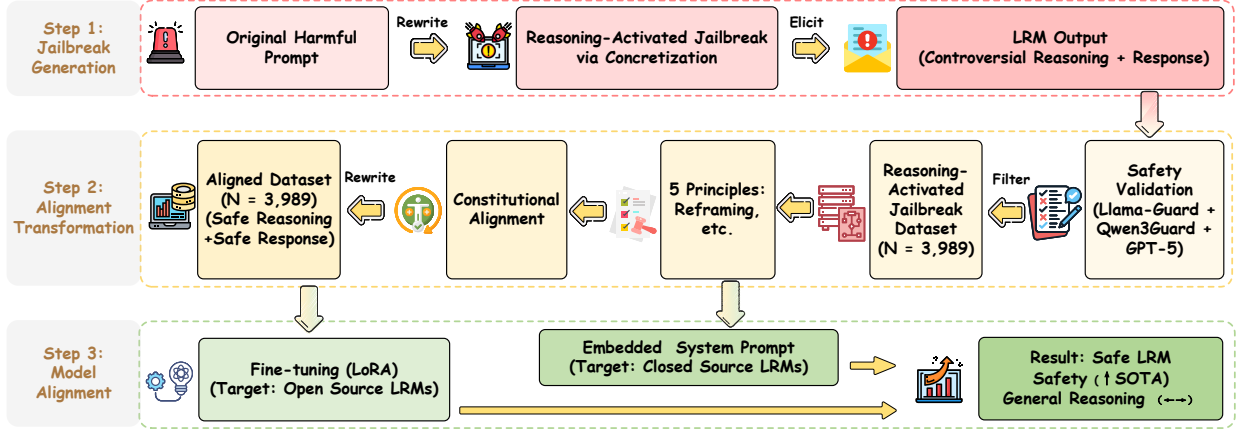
Step 1: Jailbreak Generation

Original Harmful Prompt

Rewrite

Reasoning-Activated Jailbreak via Concretization

Elicit

LRM Output (Controversial Reasoning + Response)

Step 2: Alignment Transformation

Safety Validation (Llama-Guard + Qwen3Guard + GPT-5)

Filter

Reasoning-Activated Jailbreak Dataset (N = 3,989)

5 Principles: Reframing, etc.

Constitutional Alignment

Rewrite

Aligned Dataset (N = 3,989) (Safe Reasoning +Safe Response)

Step 3: Model Alignment

Fine-tuning (LoRA) (Target: Open Source LRMs)

Embedded System Prompt (Target: Closed Source LRMs)

Result: Safe LRM Safety (↑ SOTA) General Reasoning (←→)